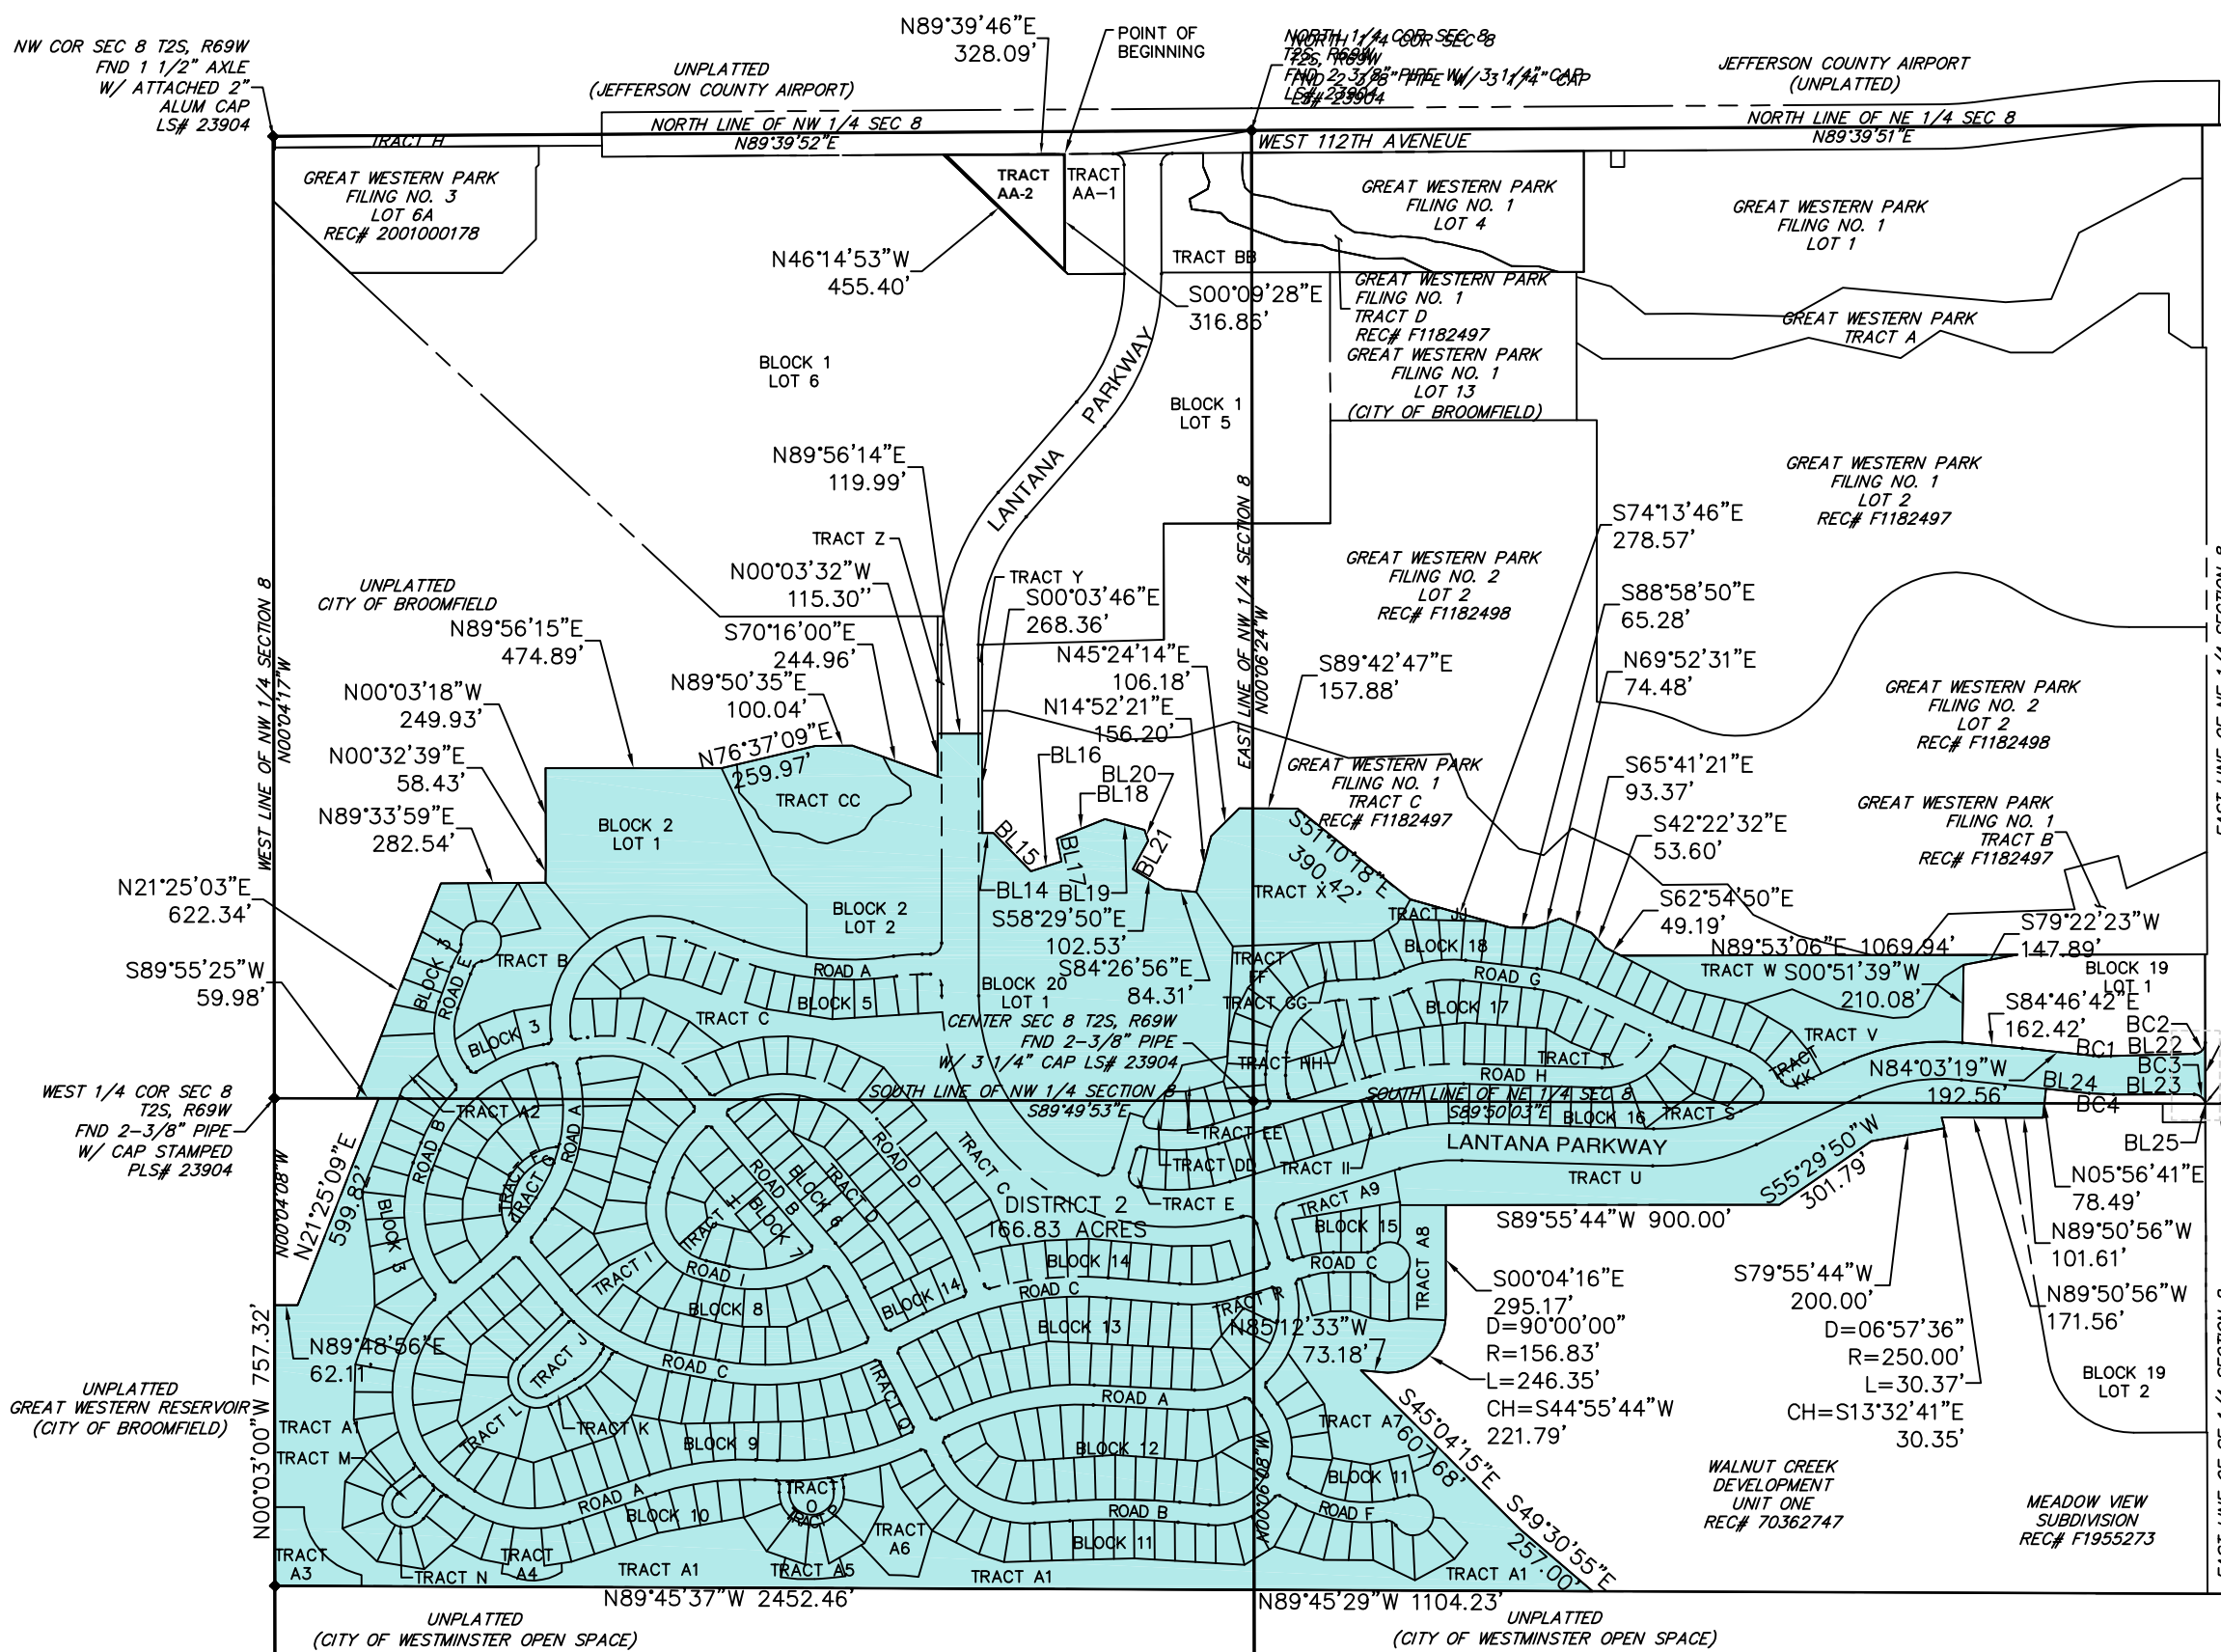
NW COR SEC 8 T2S, R69W
FND 1 1/2" AXLE
W/ ATTACHED 2"
ALUM CAP
LS# 23904

UNPLATTED
(JEFFERSON COUNTY AIRPORT)

N89°39'46"E
328.09'

POINT OF
BEGINNING

NORTH 1/4 COR SEC 8
T2S, R69W
FND 2-3/8" PIPE W/ 3 1/4" CAP
LS# 23904

JEFFERSON COUNTY AIRPORT
(UNPLATTED)

NORTH LINE OF NW 1/4 SEC 8
N89°39'52"E

TRACT H

WEST 112TH AVENEUE

NORTH LINE OF NE 1/4 SEC 8
N89°39'51"E

GREAT WESTERN PARK
FILING NO. 3
LOT 6A
REC# 2001000178

TRACT AA-2

TRACT AA-1

GREAT WESTERN PARK
FILING NO. 1
LOT 4

GREAT WESTERN PARK
FILING NO. 1
LOT 1

N46°14'53"W
455.40'

TRACT BB

S00°09'28"E
316.86'

GREAT WESTERN PARK
FILING NO. 1
TRACT D
REC# F1182497

GREAT WESTERN PARK
TRACT A

GREAT WESTERN PARK
FILING NO. 1
LOT 13
(CITY OF BROOMFIELD)

BLOCK 1
LOT 6

LANTANA PARKWAY

BLOCK 1
LOT 5

N89°56'14"E
119.99'

GREAT WESTERN PARK
FILING NO. 1
LOT 2
REC# F1182497

TRACT Z

S74°13'46"E
278.57'

EAST LINE OF NW 1/4 SECTION 8
N00°06'24"W

GREAT WESTERN PARK
FILING NO. 2
LOT 2
REC# F1182498

N00°03'32"W
115.30"

TRACT Y
S00°03'46"E
268.36'

S88°58'50"E
65.28'

UNPLATTED
CITY OF BROOMFIELD

N89°56'15"E
474.89'

S70°16'00"E
244.96'

N45°24'14"E
106.18'

S89°42'47"E
157.88'

N69°52'31"E
74.48'

GREAT WESTERN PARK
FILING NO. 2
LOT 2
REC# F1182498

WEST LINE OF NW 1/4 SECTION 8
N00°04'17"W

N00°03'18"W
249.93'

N89°50'35"E
100.04'

N14°52'21"E
156.20'

N00°32'39"E
58.43'

N76°37'09"E
259.97'

BL16

BL20

BL18

GREAT WESTERN PARK
FILING NO. 1
TRACT C
REC# F1182497

S65°41'21"E
93.37'

TRACT CC

GREAT WESTERN PARK
FILING NO. 1
TRACT B
REC# F1182497

N89°33'59"E
282.54'

BLOCK 2
LOT 1

BL15

BL17

BL21

S57°10'18"E
390.42'

S42°22'32"E
53.60'

N21°25'03"E
622.34'

BL14 BL19

BLOCK 2
LOT 2

S58°29'50"E
102.53'

TRACT X

TRACT J

S62°54'50"E
49.19'

N89°53'06"E 1069.94'

S79°22'23"W
147.89'

S89°55'25"W
59.98'

BLOCK 3

ROAD E

TRACT B

ROAD A

BLOCK 5

S84°26'56"E
84.31'

BLOCK 20
LOT 1

TRACT FF

BLOCK 18

ROAD G

TRACT W

S00°51'39"W
210.08'

BLOCK 19
LOT 1

TRACT GG

BLOCK 17

S84°46'42"E
162.42'

BC2

BLOCK 3

TRACT C

CENTER SEC 8 T2S, R69W
FND 2-3/8" PIPE
W/ 3 1/4" CAP LS# 23904

TRACT V

BC1

BL22

TRACT HH

ROAD H

TRACT T

TRACT KK

N84°03'19"W
192.56'

BC3

BL24

BL23

WEST 1/4 COR SEC 8
T2S, R69W
FND 2-3/8" PIPE
W/ CAP STAMPED
PLS# 23904

TRACT A2

ROAD A

SOUTH LINE OF NW 1/4 SECTION 8
S89°49'53"E

SOUTH LINE OF NE 1/4 SEC 8
S89°50'03"E

BLOCK 16

TRACT S

BC4

ROAD B

ROAD D

TRACT C

TRACT EE

LANTANA PARKWAY

BL25

N00°04'08"W

N21°25'09"E
599.82'

TRACT F

TRACT G

ROAD B

BLOCK 6

TRACT D

TRACT DD

TRACT II

TRACT U

N05°56'41"E
78.49'

BLOCK 3

TRACT H

BLOCK 7

DISTRICT 2
166.83 ACRES

TRACT E

S55°29'50"W
301.79'

TRACT A9

BLOCK 15

S89°55'44"W 900.00'

N89°50'56"W
101.61'

TRACT I

ROAD I

BLOCK 14

BLOCK 14

ROAD C

TRACT A8

S00°04'16"E
295.17'

S79°55'44"W
200.00'

BLOCK 8

BLOCK 14

ROAD C

BLOCK 13

TRACT R

N89°50'56"W
171.56'

N00°03'00"W 757.32'

N89°48'56"E
62.11'

TRACT J

ROAD C

N85°12'33"W
73.18'

D=90°00'00"
R=156.83'
L=246.35'
CH=S44°55'44"W
221.79'

D=06°57'36"
R=250.00'
L=30.37'
CH=S13°32'41"E
30.35'

BLOCK 19
LOT 2

UNPLATTED
GREAT WESTERN RESERVOIR
(CITY OF BROOMFIELD)

TRACT A1

TRACT M

TRACT L

TRACT K

TRACT Q

ROAD A

S45°04'15"E
607.68'

TRACT A7

BLOCK 9

BLOCK 12

N00°06'08"W

BLOCK 11

WALNUT CREEK
DEVELOPMENT
UNIT ONE
REC# 70362747

MEADOW VIEW
SUBDIVISION
REC# F1955273

ROAD A

TRACT O

BLOCK 10

TRACT P

ROAD B

ROAD F

S49°30'55"E
257.00'

TRACT A3

TRACT A4

TRACT A6

BLOCK 11

TRACT N

TRACT A1

TRACT A5

TRACT A1

TRACT A1

N89°45'37"W 2452.46'

N89°45'29"W 1104.23'

UNPLATTED
(CITY OF WESTMINSTER OPEN SPACE)

UNPLATTED
(CITY OF WESTMINSTER OPEN SPACE)

EAST LINE OF NE 1/4 SECTION 8

EAST LINE OF 1/4 SECTION 8